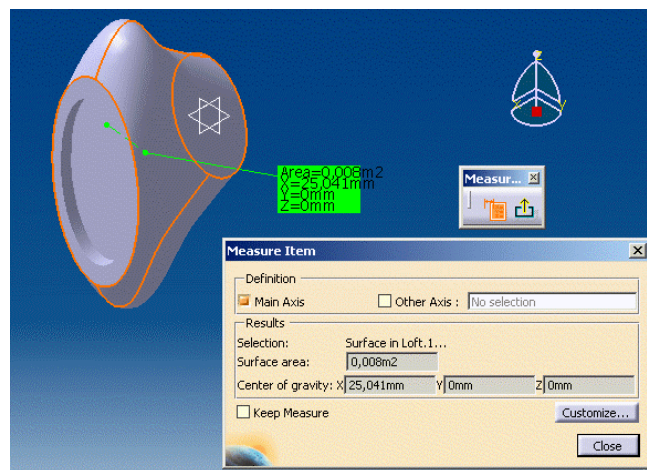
Area=0,008m2
X=25,041mm
Y=0mm
Z=0mm

Measur... ×

Measure Item ×

Definition
Main Axis
Other Axis : No selection

Results
Selection: Surface in Loft.1...
Surface area: 0,008m2
Center of gravity: X 25,041mm Y 0mm Z 0mm

Keep Measure
Customize...
Close